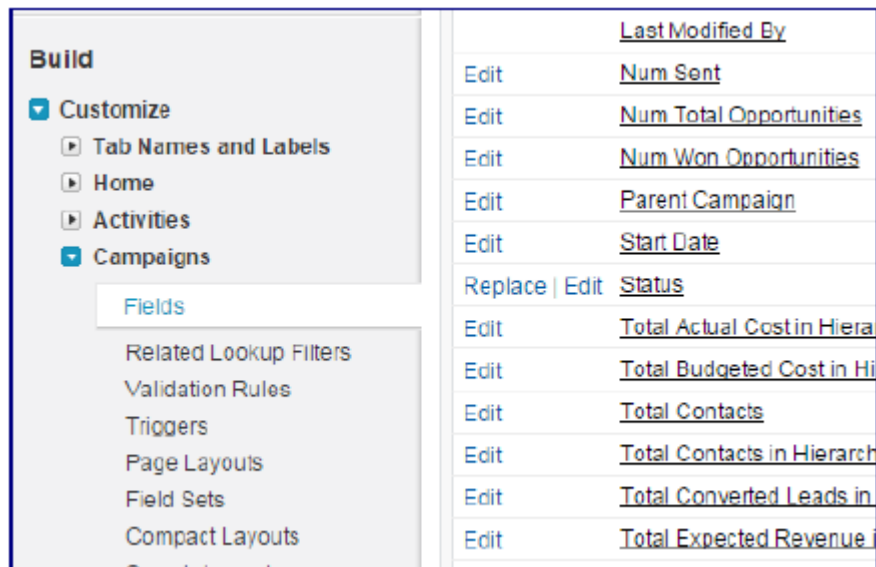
Build

Customize

Tab Names and Labels

Home

Activities

Campaigns

Fields

Related Lookup Filters

Validation Rules

Triggers

Page Layouts

Field Sets

Compact Layouts

| | |
|---|---|
| | Last Modified By |
| Edit | Num Sent |
| Edit | Num Total Opportunities |
| Edit | Num Won Opportunities |
| Edit | Parent Campaign |
| Edit | Start Date |
| Replace \| Edit | Status |
| Edit | Total Actual Cost in Hiera |
| Edit | Total Budgeted Cost in Hi |
| Edit | Total Contacts |
| Edit | Total Contacts in Hierarch |
| Edit | Total Converted Leads in |
| Edit | Total Expected Revenue i |